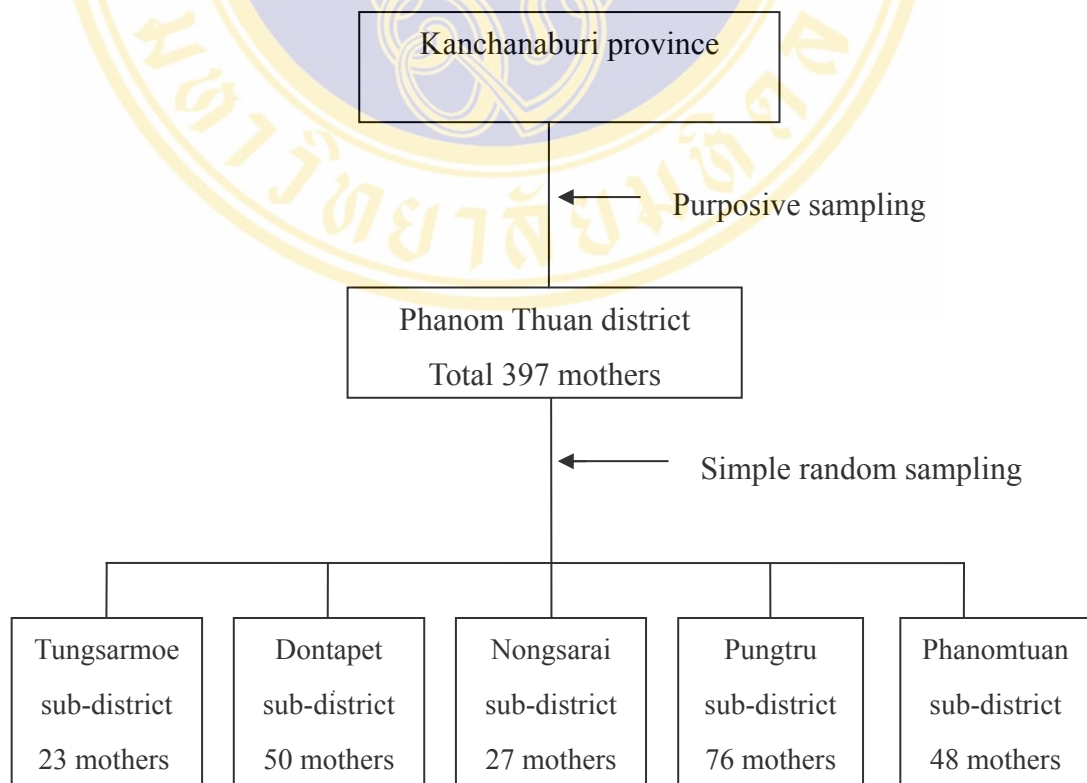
Kanchanaburi province

Purposive sampling

Phanom Thuan district
Total 397 mothers

Simple random sampling

Tungsarmoe sub-district 23 mothers

Dontapet sub-district 50 mothers

Nongsarai sub-district 27 mothers

Pungtru sub-district 76 mothers

Phanomtuan sub-district 48 mothers